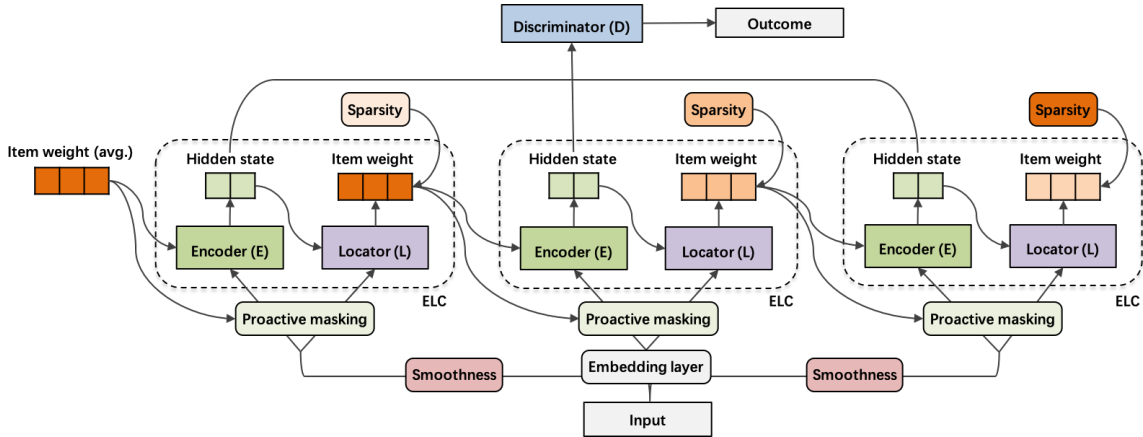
Discriminator (D)
Outcome

Item weight (avg.)

Sparsity
Hidden state
Item weight
Encoder (E)
Locator (L)
ELC

Sparsity
Hidden state
Item weight
Encoder (E)
Locator (L)
ELC

Sparsity
Hidden state
Item weight
Encoder (E)
Locator (L)
ELC

Proactive masking
Proactive masking
Proactive masking

Smoothness
Embedding layer
Smoothness

Input